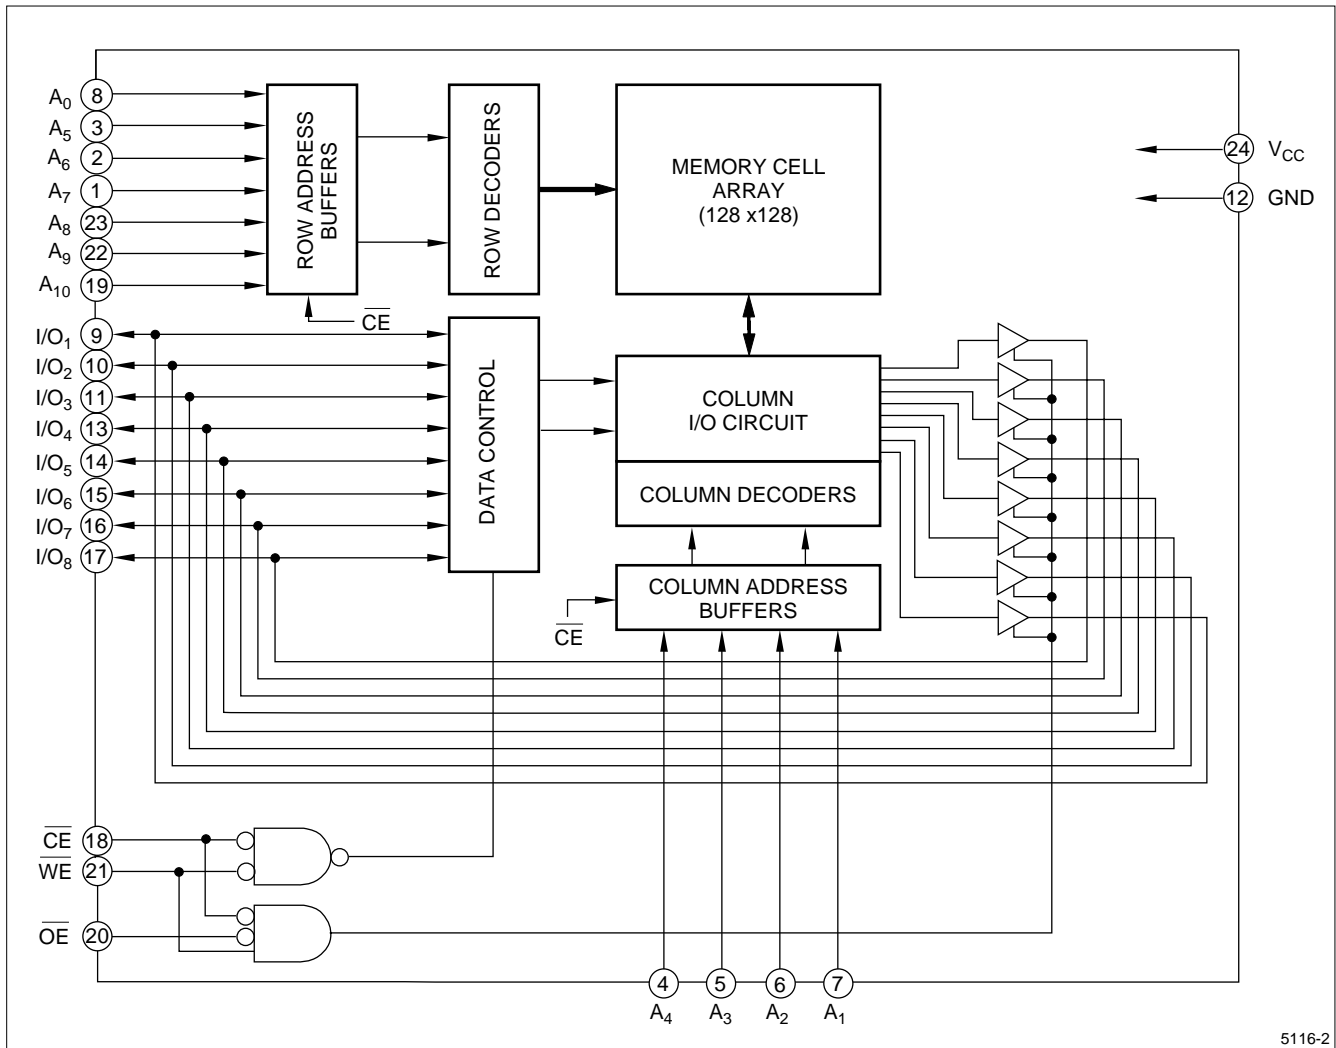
$A_0$ 8
$A_5$ 3
$A_6$ 2
$A_7$ 1
$A_8$ 23
$A_9$ 22
$A_{10}$ 19

ROW ADDRESS BUFFERS

ROW DECODERS

MEMORY CELL ARRAY (128 x128)

24 $V_{CC}$
12 GND

$\overline{CE}$

$I/O_1$ 9
$I/O_2$ 10
$I/O_3$ 11
$I/O_4$ 13
$I/O_5$ 14
$I/O_6$ 15
$I/O_7$ 16
$I/O_8$ 17

DATA CONTROL

COLUMN I/O CIRCUIT

COLUMN DECODERS

COLUMN ADDRESS BUFFERS

$\overline{CE}$

$\overline{CE}$ 18
$\overline{WE}$ 21
$\overline{OE}$ 20

4 $A_4$
5 $A_3$
6 $A_2$
7 $A_1$

5116-2